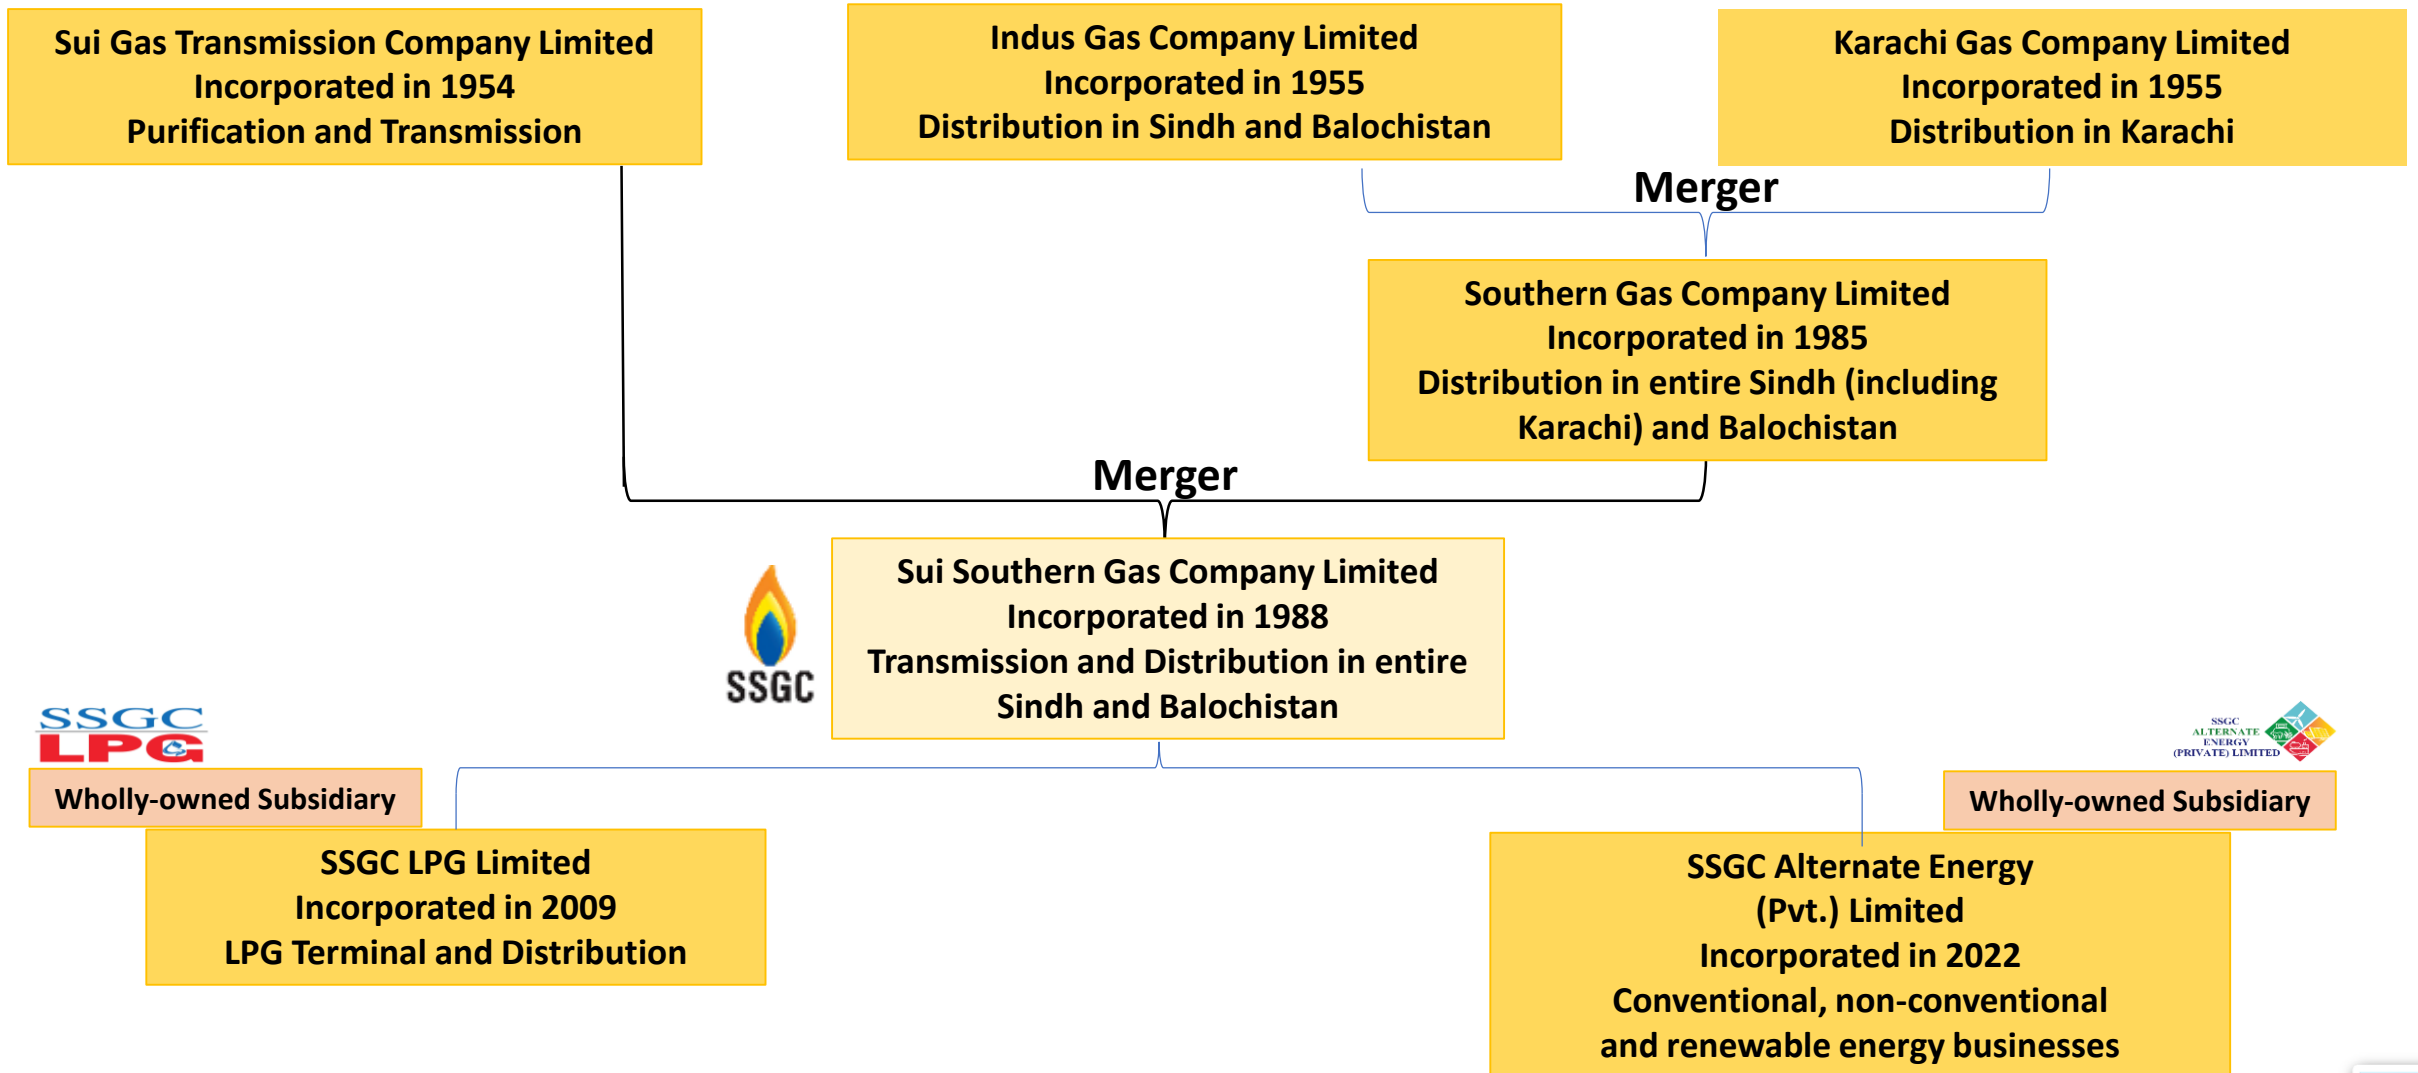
Sui Gas Transmission Company Limited
Incorporated in 1954
Purification and Transmission

Indus Gas Company Limited
Incorporated in 1955
Distribution in Sindh and Balochistan

Karachi Gas Company Limited
Incorporated in 1955
Distribution in Karachi

Merger

Southern Gas Company Limited
Incorporated in 1985
Distribution in entire Sindh (including Karachi) and Balochistan

Merger

SSGC

Sui Southern Gas Company Limited
Incorporated in 1988
Transmission and Distribution in entire Sindh and Balochistan

SSGC LPG

Wholly-owned Subsidiary

SSGC ALTERNATE ENERGY (PRIVATE) LIMITED

Wholly-owned Subsidiary

SSGC LPG Limited
Incorporated in 2009
LPG Terminal and Distribution

SSGC Alternate Energy (Pvt.) Limited
Incorporated in 2022
Conventional, non-conventional and renewable energy businesses